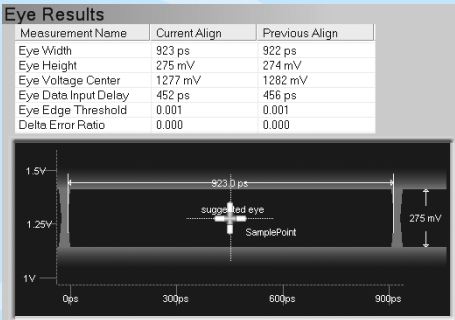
Eye Results

| Measurement Name | Current Align | Previous Align |
|---|---|---|
| Eye Width | 923 ps | 922 ps |
| Eye Height | 275 mV | 274 mV |
| Eye Voltage Center | 1277 mV | 1282 mV |
| Eye Data Input Delay | 452 ps | 456 ps |
| Eye Edge Threshold | 0.001 | 0.001 |
| Delta Error Ratio | 0.000 | 0.000 |

1.5V
1.25V
1V
923.0 ps
suggested eye
SamplePoint
275 mV
0ps
300ps
600ps
900ps